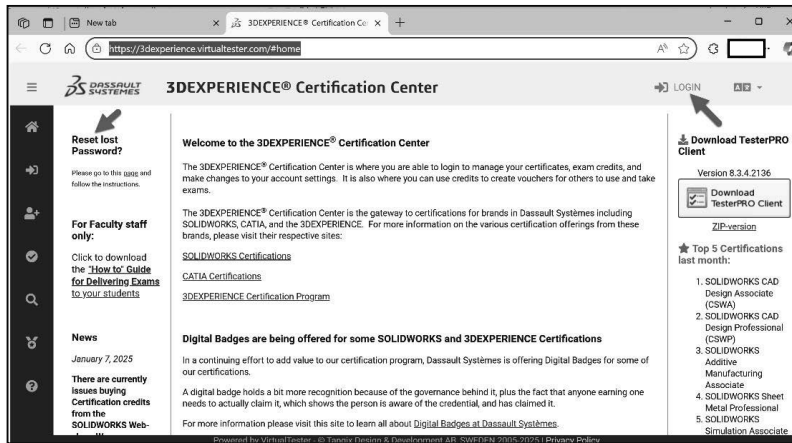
New tab

3DEXPERIENCE® Certification Ce

https://3dexperience.virtualtester.com/#home

DASSAULT SYSTEMES

3DEXPERIENCE® Certification Center

LOGIN

Reset lost Password?

Please go to this page and follow the instructions.

For Faculty staff only:

Click to download the "How to" Guide for Delivering Exams to your students

News

January 7, 2025

There are currently issues buying Certification credits from the SOLIDWORKS Web-

Welcome to the 3DEXPERIENCE® Certification Center

The 3DEXPERIENCE® Certification Center is where you are able to login to manage your certificates, exam credits, and make changes to your account settings. It is also where you can use credits to create vouchers for others to use and take exams.

The 3DEXPERIENCE® Certification Center is the gateway to certifications for brands in Dassault Systèmes including SOLIDWORKS, CATIA, and the 3DEXPERIENCE. For more information on the various certification offerings from these brands, please visit their respective sites:

SOLIDWORKS Certifications

CATIA Certifications

3DEXPERIENCE Certification Program

Digital Badges are being offered for some SOLIDWORKS and 3DEXPERIENCE Certifications

In a continuing effort to add value to our certification program, Dassault Systèmes is offering Digital Badges for some of our certifications.

A digital badge holds a bit more recognition because of the governance behind it, plus the fact that anyone earning one needs to actually claim it, which shows the person is aware of the credential, and has claimed it.

For more information please visit this site to learn all about Digital Badges at Dassault Systèmes.

Powered by VirtualTester - © Tangix Design & Development AB, SWEDEN 2005-2025 | Privacy Policy

Download TesterPRO Client

Version 8.3.4.2136

Download TesterPRO Client

ZIP-version

Top 5 Certifications last month:

1. SOLIDWORKS CAD Design Associate (CSWA)
2. SOLIDWORKS CAD Design Professional (CSWP)
3. SOLIDWORKS Additive Manufacturing Associate
4. SOLIDWORKS Sheet Metal Professional
5. SOLIDWORKS Simulation Associate